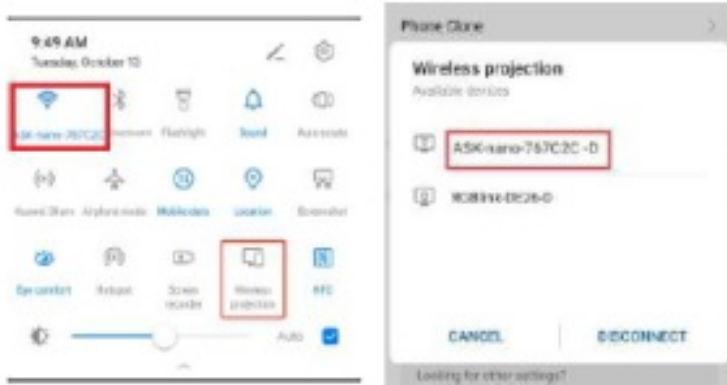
9:49 AM
Tuesday, October 10

ASK-nano-767C2C Bluetooth Flashlight Sound Auto-rotate

Huawei Share Airplane mode Mobile data Location Screenshot

Eye comfort Hotspot Screen recorder Wireless projection NFC

Auto

Phone Clone

Wireless projection
Available devices

ASK-nano-767C2C-D

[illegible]

CANCEL DISCONNECT

Looking for other settings?